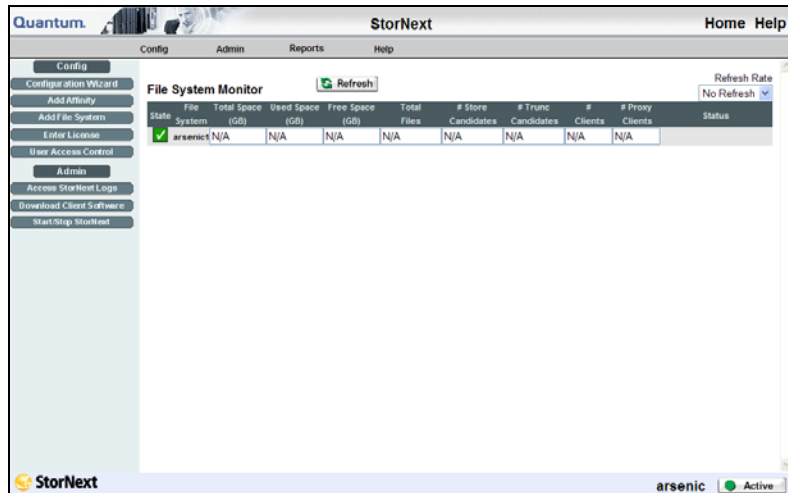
Quantum.

StorNext

Home Help

Config Admin Reports Help

Config
Configuration Wizard
Add Affinity
Add File System
Enter License
User Access Control
Admin
Access StorNext Logs
Download Client Software
Start/Stop StorNext

File System Monitor

Refresh

Refresh Rate
No Refresh

| State | File System | Total Space (GB) | Used Space (GB) | Free Space (GB) | Total Files | # Store Candidates | # Trunc Candidates | # Clients | # Proxy Clients | Status |
|---|---|---|---|---|---|---|---|---|---|---|
| ✓ | arsenict | N/A | N/A | N/A | N/A | N/A | N/A | N/A | N/A | |

StorNext

arsenic Active